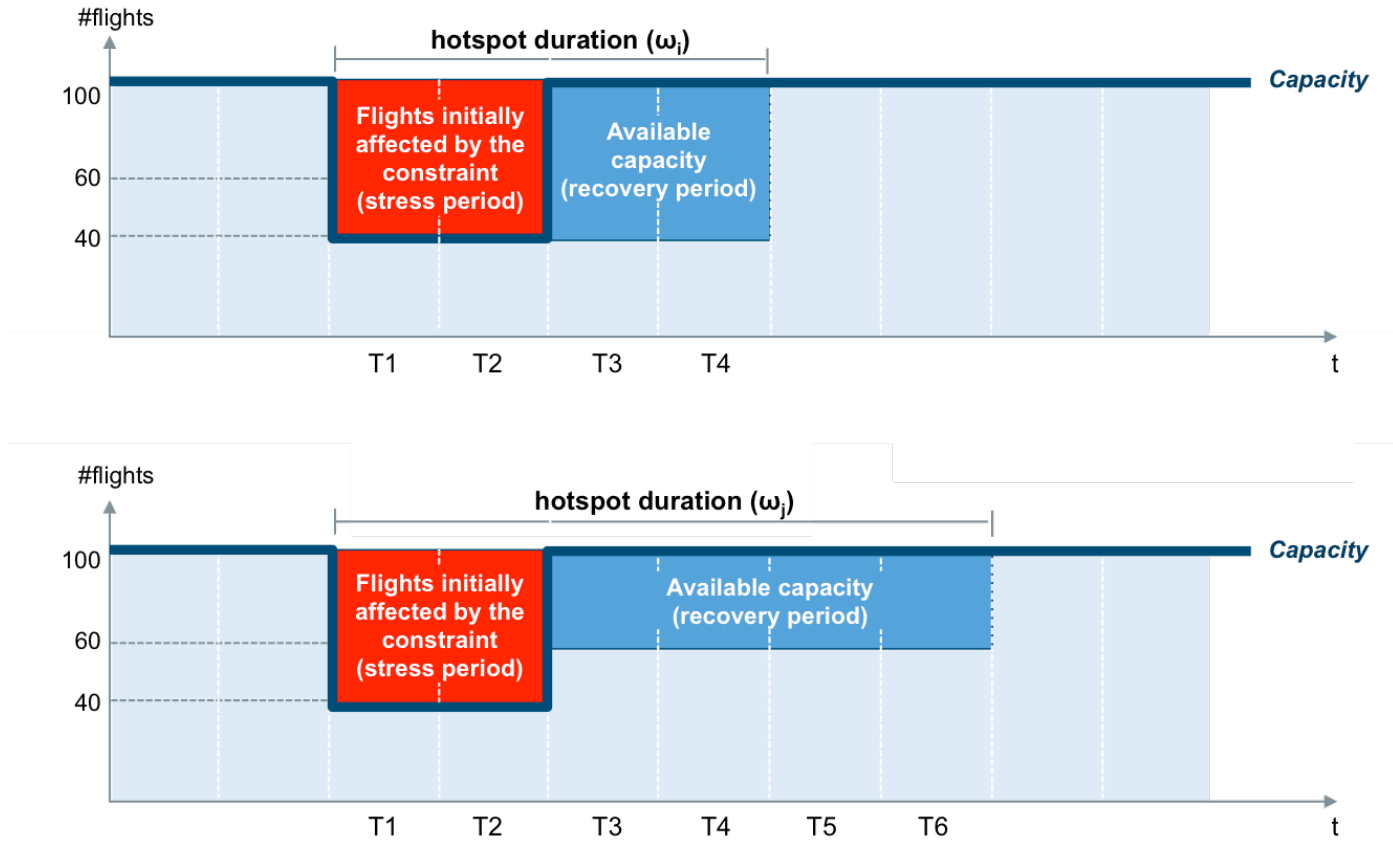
#flights

hotspot duration ($\omega_i$)

Capacity

100

60

40

Flights initially affected by the constraint (stress period)

Available capacity (recovery period)

T1 T2 T3 T4

t

#flights

hotspot duration ($\omega_j$)

Capacity

100

60

40

Flights initially affected by the constraint (stress period)

Available capacity (recovery period)

T1 T2 T3 T4 T5 T6

t